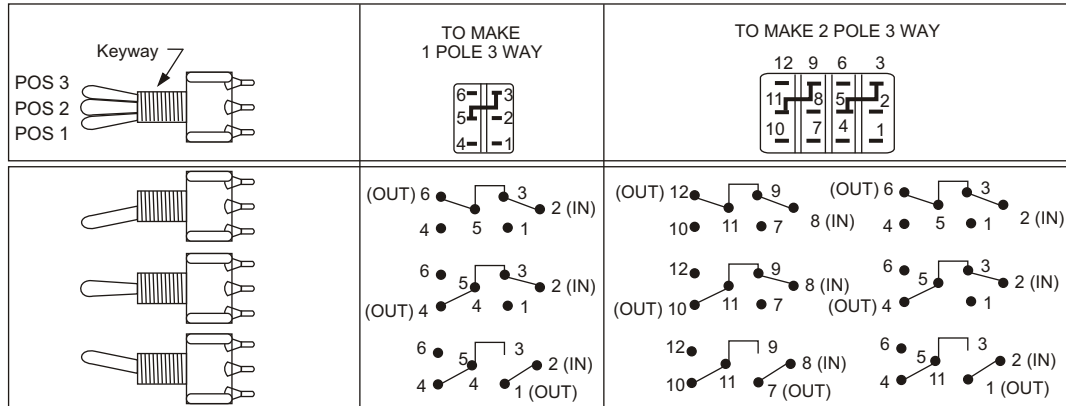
| Keyway POS 3 POS 2 POS 1 | TO MAKE 1 POLE 3 WAY 6 3 5 2 4 1 | TO MAKE 2 POLE 3 WAY 12 9 6 3 11 8 5 2 10 7 4 1 |
|---|---|---|
| | (OUT) 6 3 2 (IN) 4 5 1 | (OUT) 12 9 8 (IN) 10 11 7 (OUT) 6 3 2 (IN) 4 5 1 |
| | 6 5 3 2 (IN) (OUT) 4 4 1 | 12 9 8 (IN) (OUT) 10 11 7 6 5 3 2 (IN) (OUT) 4 1 |
| | 6 5 3 2 (IN) 4 4 1 (OUT) | 12 9 8 (IN) 10 11 7 (OUT) 6 5 3 2 (IN) 4 11 1 (OUT) |